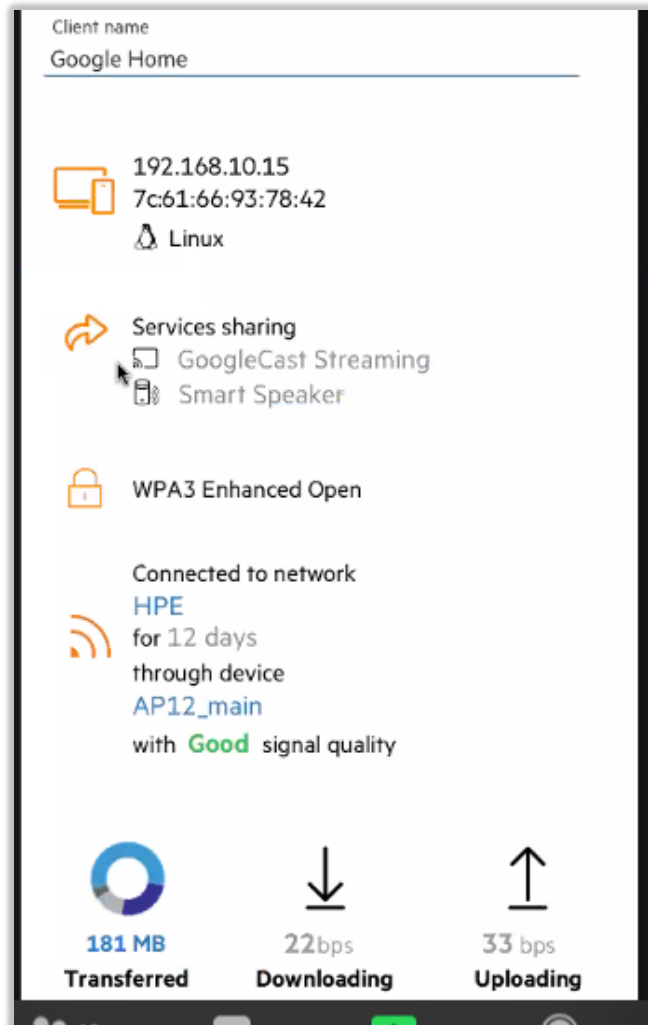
Client name
Google Home

192.168.10.15
7c:61:66:93:78:42
Linux

Services sharing
GoogleCast Streaming
Smart Speaker

WPA3 Enhanced Open

Connected to network
HPE
for 12 days
through device
AP12_main
with Good signal quality

181 MB
Transferred

22bps
Downloading

33 bps
Uploading